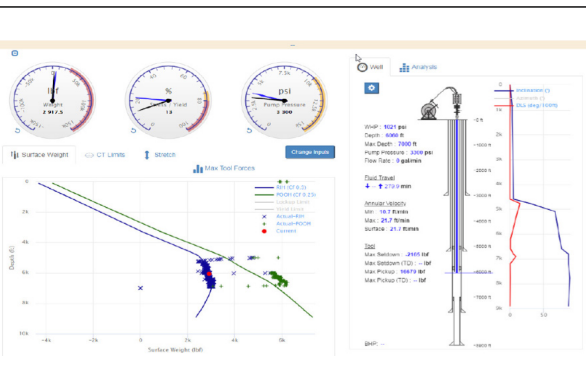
lbf
Weight
2 917.5

%
Yield
13

psi
Pump Pressure
3 300

Surface Weight
CT Limits
Stretch
Max Tool Forces
Change Inputs

RIH (CF 0.3)
POOH (CF 0.23)
Actual-RIH
Actual-POOH
Current

0
2k
4k
6k
8k
10k
Depth (ft)

-4k
-2k
0
2k
4k
6k
Surface Weight (lbf)

Well
Analysis

WHP: 1021 psi
Depth: 6368 ft
Max Depth: 7000 ft
Pump Pressure: 3300 psi
Flow Rate: 0 gal/min

Fluid Travel
279.9 min

Annular Velocity
Min: 16.7 ft/min
Max: 21.7 ft/min
surface: 21.7 ft/min

Tool
Max Setdown: -2165 lbf
Max Setdown (TD): -- lbf
Max Pickup: 16679 lbf
Max Pickup (TD): -- lbf

BHP: --

0 ft
1000 ft
2000 ft
3000 ft
4000 ft
5000 ft
6000 ft
7000 ft
8000 ft

0
1k
2k
3k
4k
5k
6k
7k
8k
0
5.0
DLS (deg/100ft)